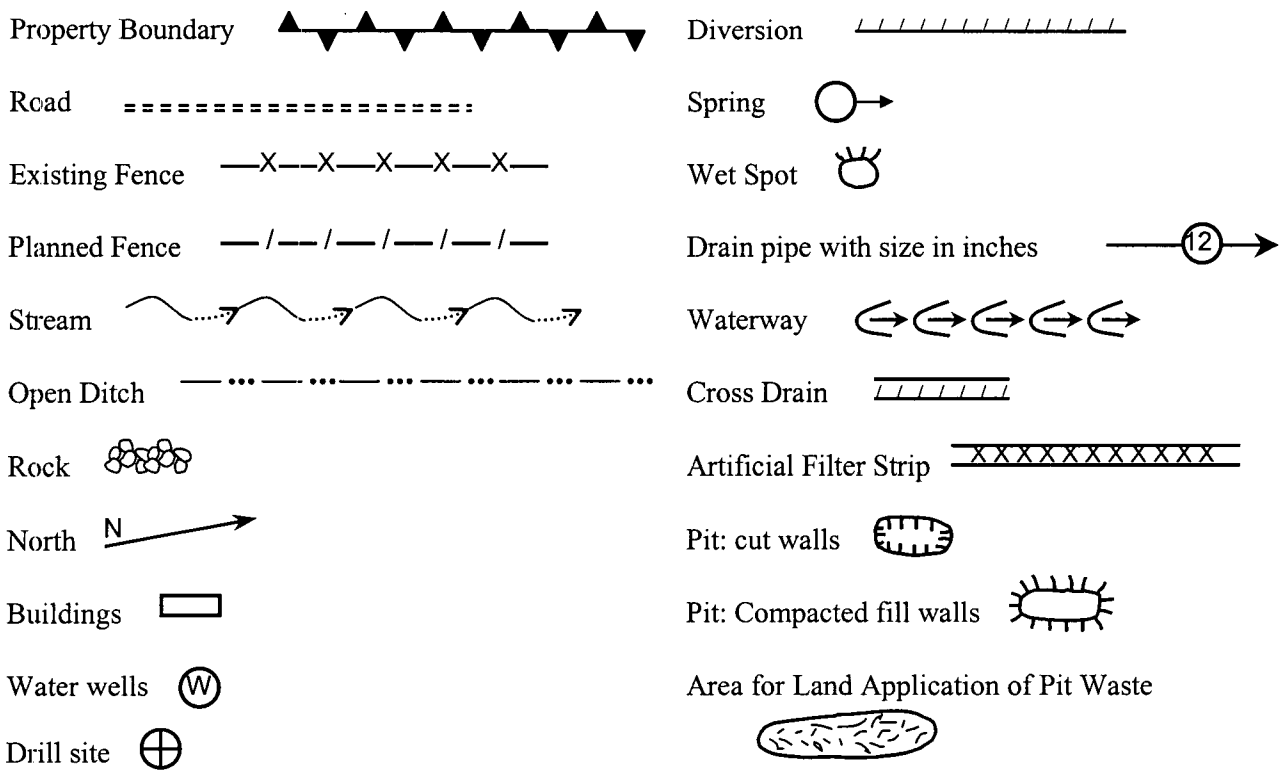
Property Boundary

Road

Existing Fence —X—X—X—X—X—

Planned Fence —/—/—/—/—/—

Stream

Open Ditch

Rock

North N

Buildings

Water wells W

Drill site

Diversion

Spring

Wet Spot

Drain pipe with size in inches 12

Waterway

Cross Drain

Artificial Filter Strip XXXXXXXXXXX

Pit: cut walls

Pit: Compacted fill walls

Area for Land Application of Pit Waste